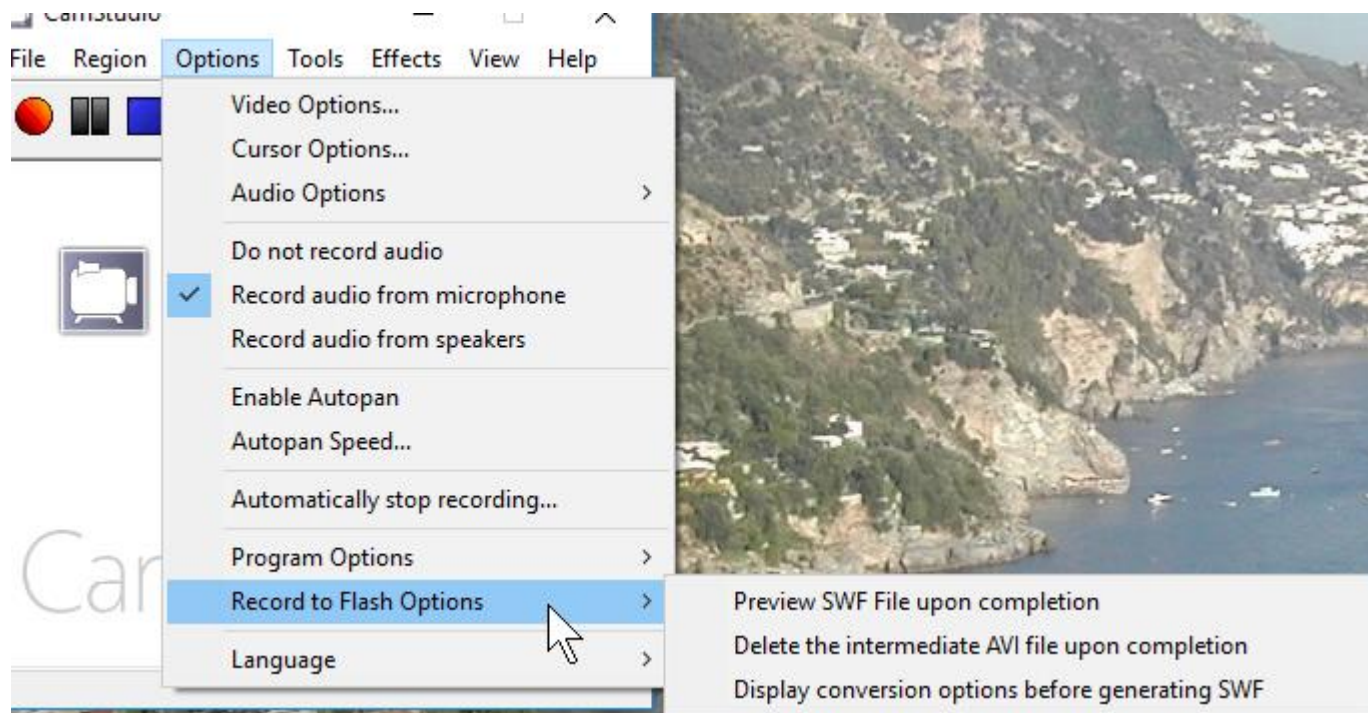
CamStudio

File Region Options Tools Effects View Help

Video Options...
Cursor Options...
Audio Options

Do not record audio
Record audio from microphone
Record audio from speakers

Enable Autopan
Autopan Speed...

Automatically stop recording...

Program Options
Record to Flash Options

Language

Preview SWF File upon completion
Delete the intermediate AVI file upon completion
Display conversion options before generating SWF

Car